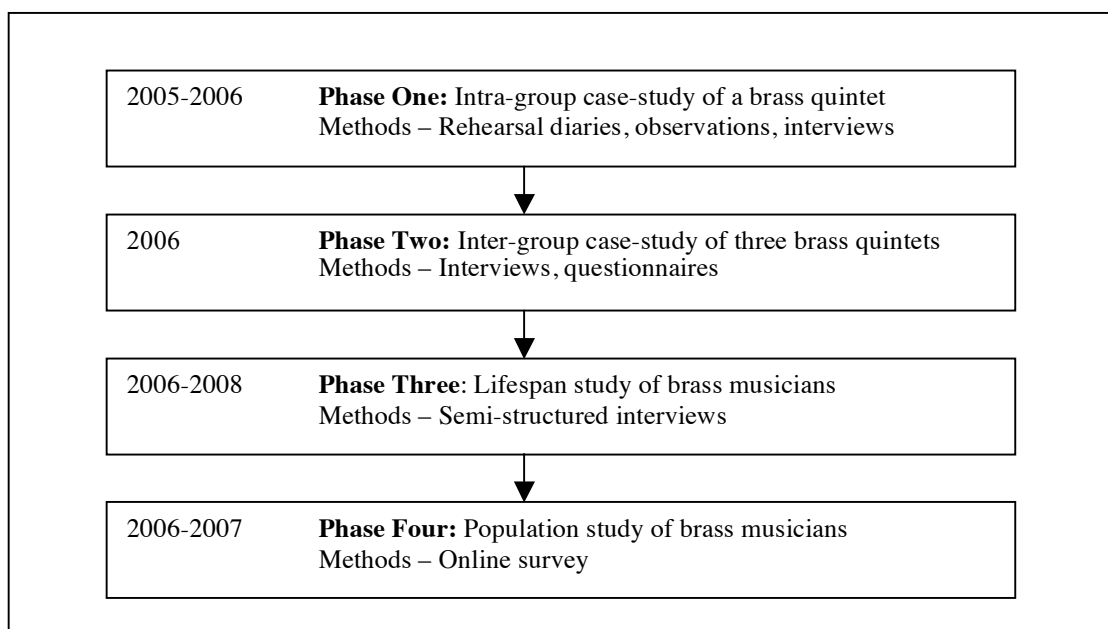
2005-2006 **Phase One:** Intra-group case-study of a brass quintet
Methods – Rehearsal diaries, observations, interviews

2006 **Phase Two:** Inter-group case-study of three brass quintets
Methods – Interviews, questionnaires

2006-2008 **Phase Three**: Lifespan study of brass musicians
Methods – Semi-structured interviews

2006-2007 **Phase Four:** Population study of brass musicians
Methods – Online survey